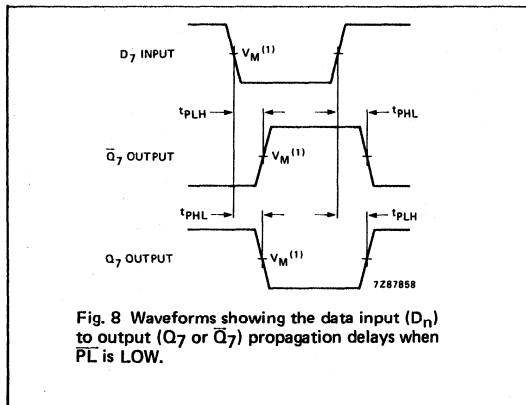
$D_7$ INPUT

$V_M{}^{(1)}$

$t_{PLH}$

$t_{PHL}$

$\overline{Q}_7$ OUTPUT

$V_M{}^{(1)}$

$t_{PHL}$

$t_{PLH}$

$Q_7$ OUTPUT

$V_M{}^{(1)}$

7Z87858

Fig. 8 Waveforms showing the data input ($D_n$) to output ($Q_7$ or $\overline{Q}_7$) propagation delays when $\overline{PL}$ is LOW.